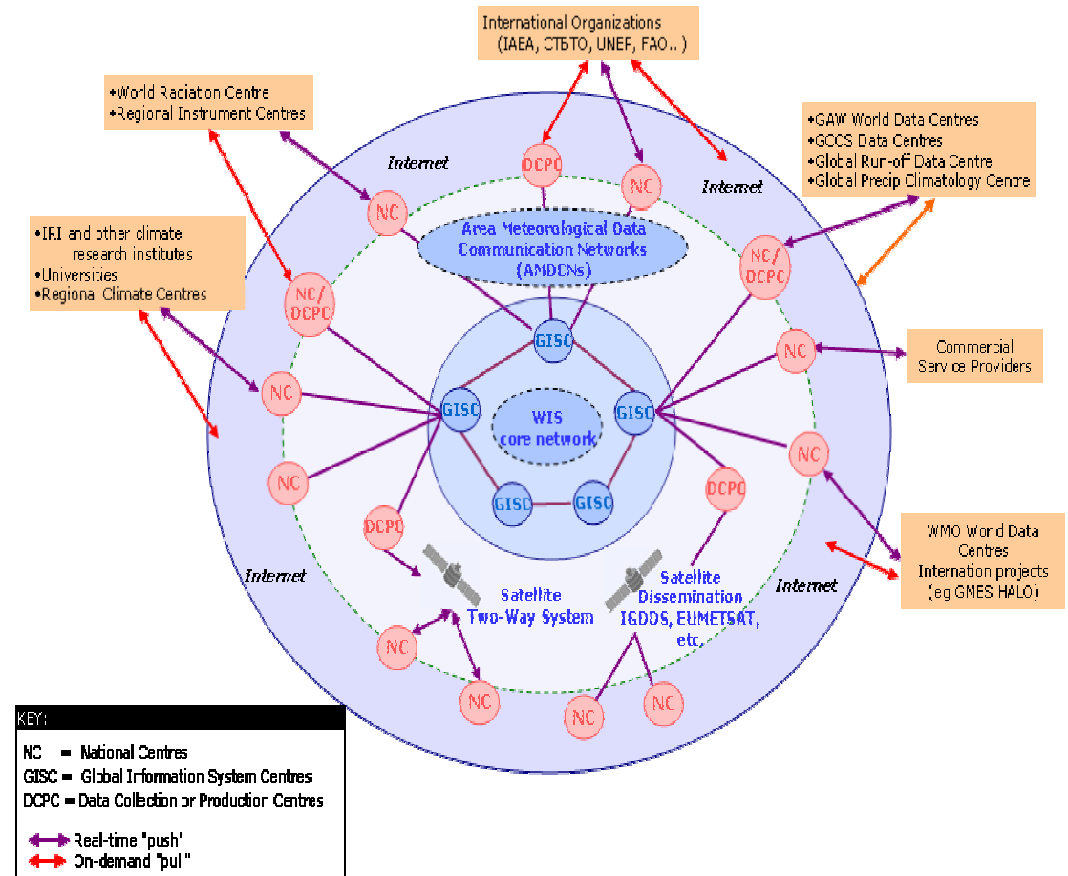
International Organizations
(IAEA, CTBTO, UNEF, FAO.. )

•World Raciaton Centre
•Regional Instrument Centres

•GAW World Data Centres
•GCCS Data Centres
•Global Rur-of Data Centre
•Global Precip Climatology Centre

•IRI and other climate research institutes
•Universities
•Regiona Climate Centres

Commercial Service Providers

WMO Word Data Centres
Internation projects (eg GMES HALO)

Internet

Internet

Internet

Internet

DCPC

NC

NC

NC/DCPC

NC/DCPC

NC

NC

NC

NC

DCPC

DCPC

NC

NC

NC

NC

Area Meteorological Data Communication Networks (AMDCNs)

GISC

GISC

GISC

GISC

GISC

WIS core network

Satellite Two-Way System

Satellite Dissemination IGDDS, EUMETSAT, etc

KEY:
NC = National Centres
GISC = Global Information System Centres
DCPC = Data Collection or Production Centres

Real-time "push"
On-demand "pul"